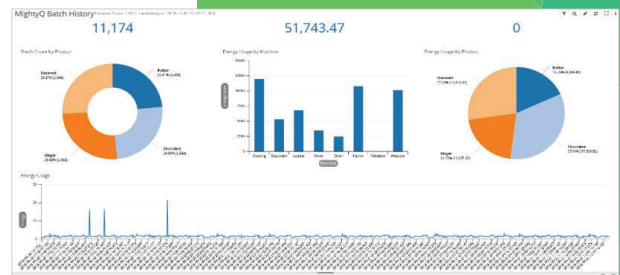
MightyQ Batch History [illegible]

11,174

51,743.47

0

Batch Count by Product

Oatmeal
25.07% (2,306)

Butter
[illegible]

Ginger
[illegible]

Chocolate
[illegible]

Energy Usage by Machine

Cooling
Depositor
Loader
Mixer
Oven
Packer
Palletizer
Wrapper

Energy Usage by Product

Oatmeal
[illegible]

Butter
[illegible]

Ginger
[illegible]

Chocolate
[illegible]

Energy Usage

30

20

10

0